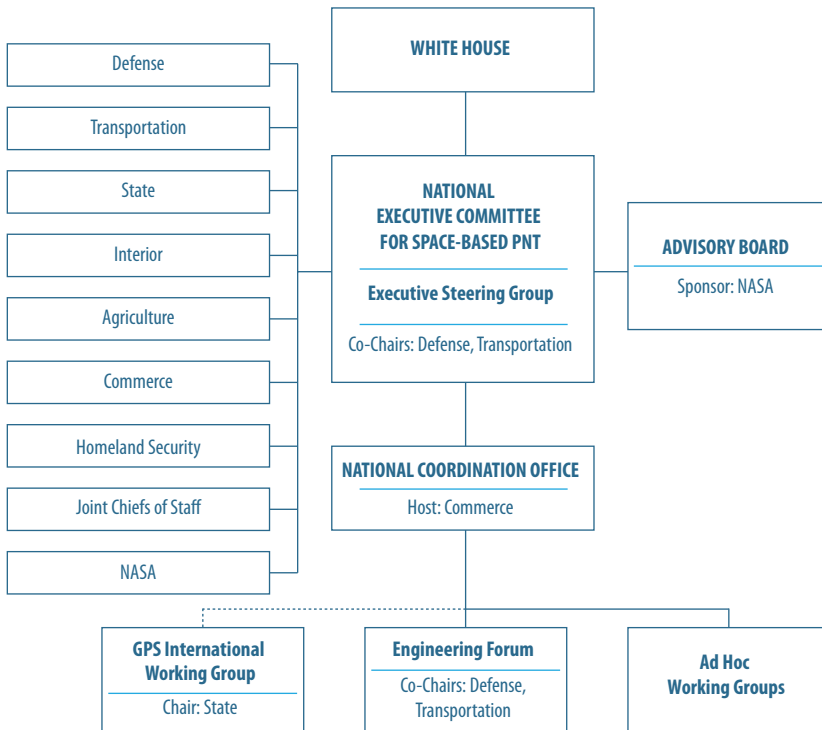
WHITE HOUSE

Defense

Transportation

State

Interior

Agriculture

Commerce

Homeland Security

Joint Chiefs of Staff

NASA

NATIONAL EXECUTIVE COMMITTEE FOR SPACE-BASED PNT

Executive Steering Group

Co-Chairs: Defense, Transportation

ADVISORY BOARD

Sponsor: NASA

NATIONAL COORDINATION OFFICE

Host: Commerce

GPS International Working Group

Chair: State

Engineering Forum

Co-Chairs: Defense, Transportation

Ad Hoc Working Groups